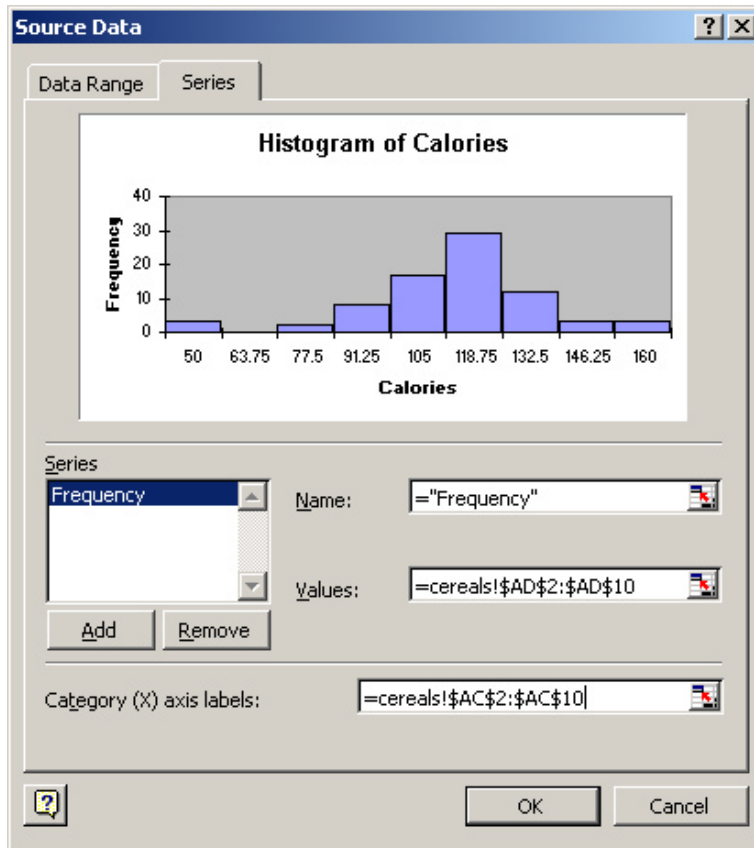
Source Data

? X

Data Range

Series

Histogram of Calories

40

30

20

10

0

Frequency

50 63.75 77.5 91.25 105 118.75 132.5 146.25 160

Calories

Series

Frequency

Name: ="Frequency"

Values: =cereals!$AD$2:$AD$10

Add

Remove

Category (X) axis labels: =cereals!$AC$2:$AC$10

OK

Cancel